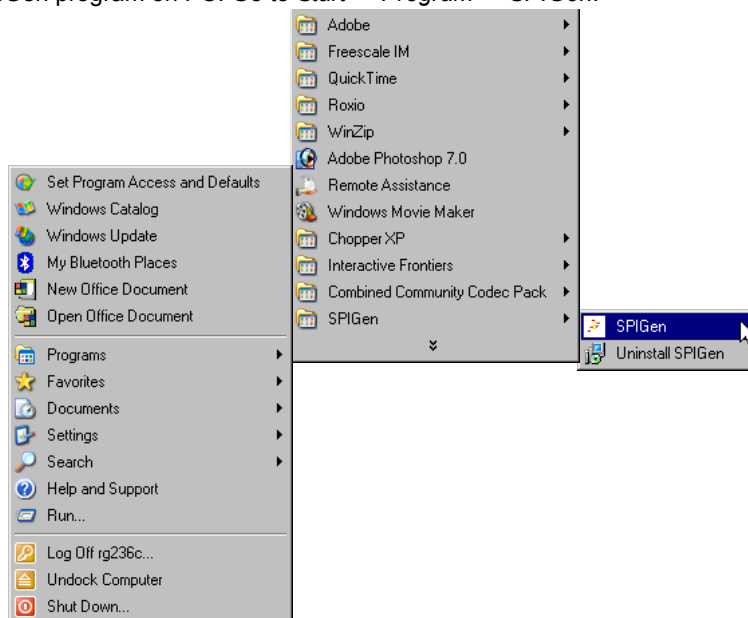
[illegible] program on PC. Go to Start → Program → SPIGen.

Set Program Access and Defaults
Windows Catalog
Windows Update
My Bluetooth Places
New Office Document
Open Office Document
Programs
Favorites
Documents
Settings
Search
Help and Support
Run...
Log Off rg236c...
Undock Computer
Shut Down...

Adobe
Freescale IM
QuickTime
Roxio
WinZip
Adobe Photoshop 7.0
Remote Assistance
Windows Movie Maker
Chopper XP
Interactive Frontiers
Combined Community Codec Pack
SPIGen

SPIGen
Uninstall SPIGen